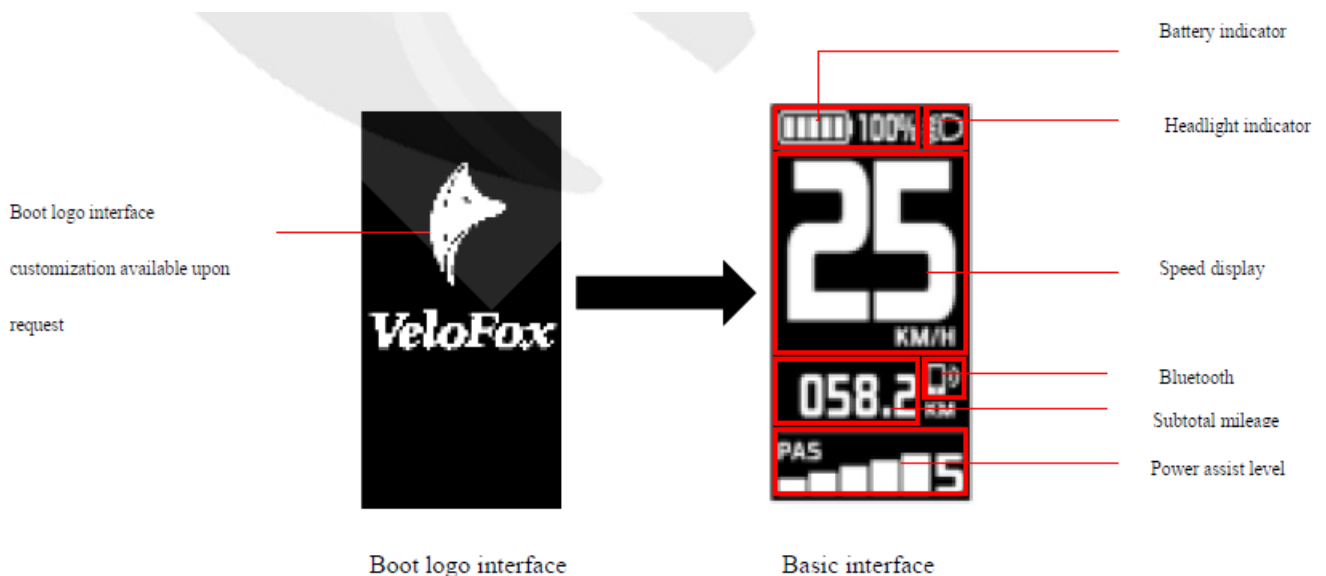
Battery indicator

Headlight indicator

Boot logo interface

customization available upon

request

VeloFox

100%

25

KM/H

Speed display

058.2

KM

Bluetooth

Subtotal mileage

PAS

5

Power assist level

Boot logo interface

Basic interface